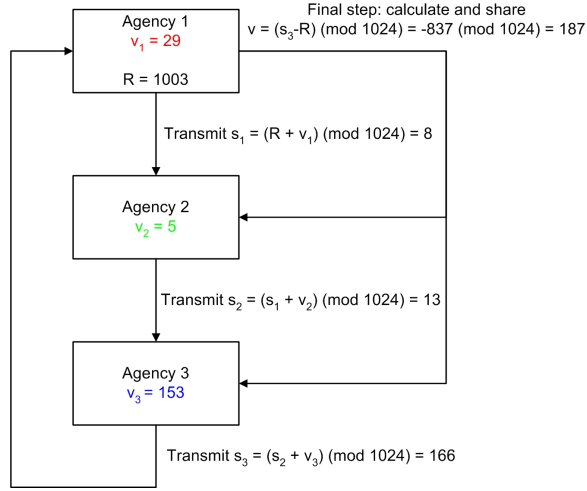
Agency 1
$v_1 = 29$

R = 1003

Final step: calculate and share
$v = (s_3 - R) \pmod{1024} = -837 \pmod{1024} = 187$

Transmit $s_1 = (R + v_1) \pmod{1024} = 8$

Agency 2
$v_2 = 5$

Transmit $s_2 = (s_1 + v_2) \pmod{1024} = 13$

Agency 3
$v_3 = 153$

Transmit $s_3 = (s_2 + v_3) \pmod{1024} = 166$